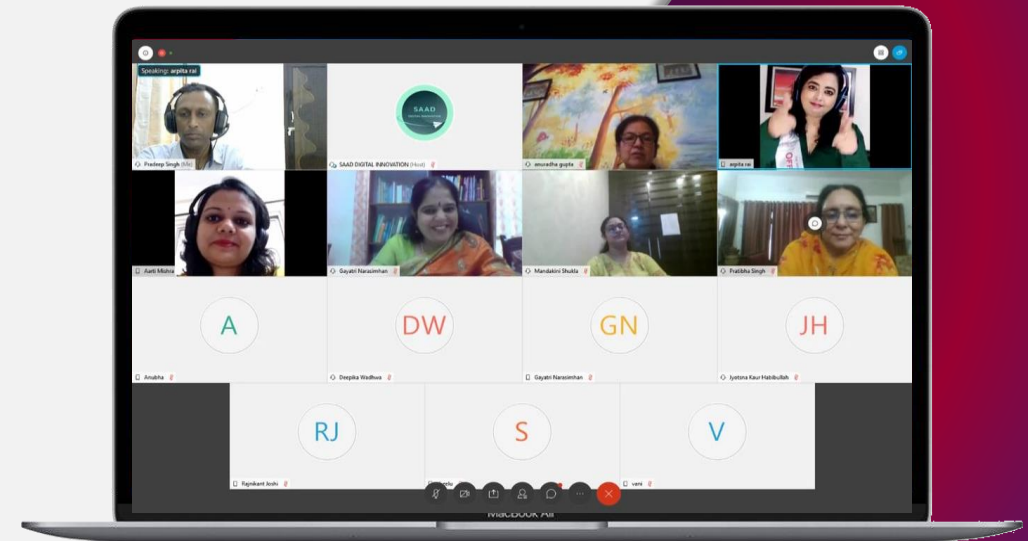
Speaking: arpita rai

Pradeep Singh (Me)

SAAD

SAAD DIGITAL INNOVATION (Host)

anuradha gupta

arpita rai

Aarti Mishra

Gayatri Narasimhan

Mandakini Shukla

Pratibha Singh

A

Anubha

DW

Deepika Wadhwa

GN

Gayatri Narasimhan

JH

Jyotsna Kaur Habibullah

RJ

Rajnikant Joshi

S

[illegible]

V

vani

MacBook Air